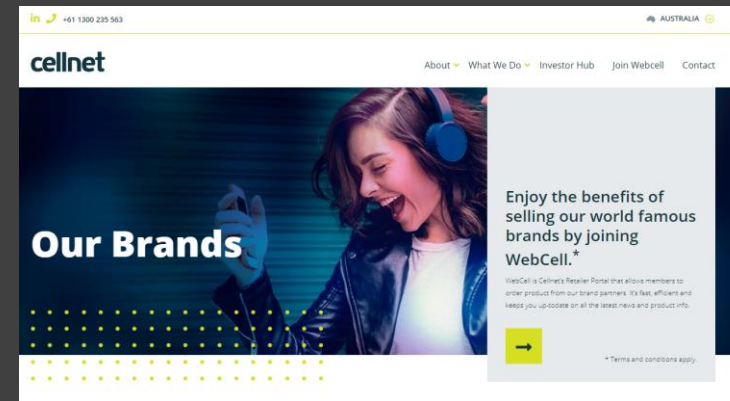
in +61 1300 235 563

AUSTRALIA

cellnet

About What We Do Investor Hub Join Webcell Contact

Our Brands

Enjoy the benefits of selling our world famous brands by joining WebCell.*

WebCell is Cellnet's Retailer Portal that allows members to order product from our brand partners. It's fast, efficient and keeps you up-to-date on all the latest news and product info.

* Terms and conditions apply.